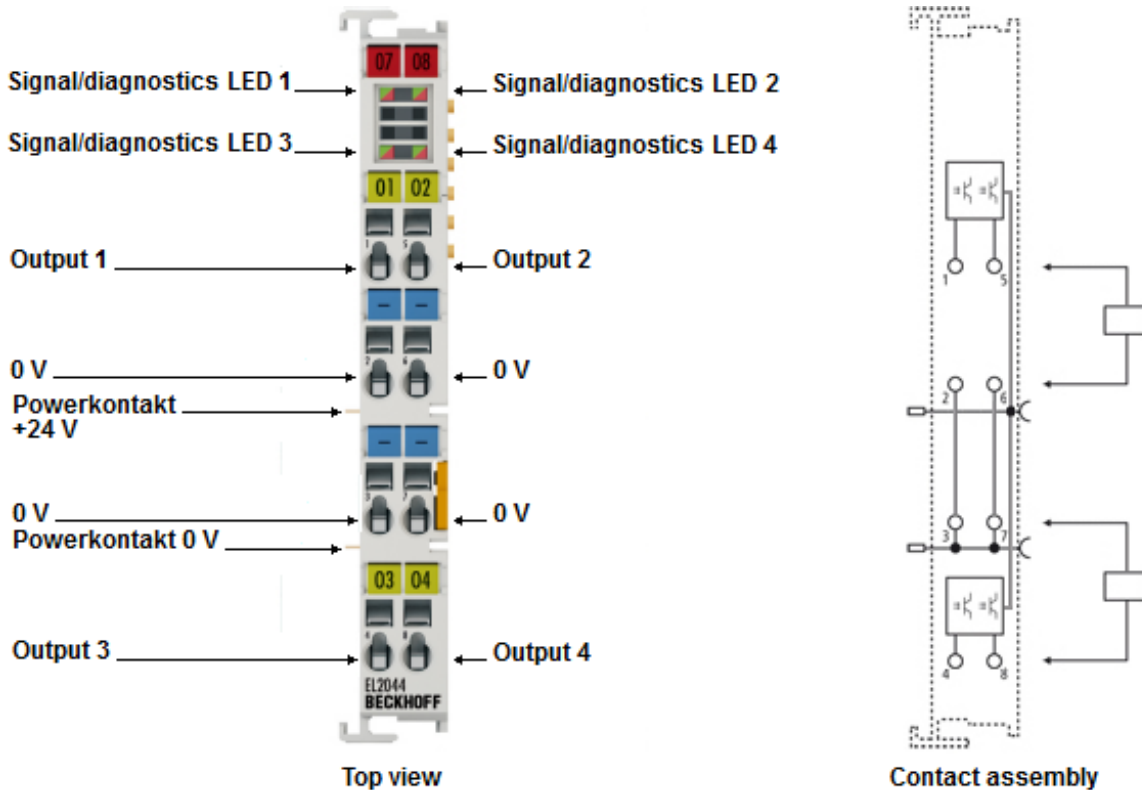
07 08

Signal/diagnostics LED 1

Signal/diagnostics LED 2

Signal/diagnostics LED 3

Signal/diagnostics LED 4

01 02

Output 1

Output 2

0 V

0 V

Powerkontakt +24 V

0 V

0 V

Powerkontakt 0 V

03 04

Output 3

Output 4

EL2044
BECKHOFF

Top view

1 5 2 6 3 7 4 8

Contact assembly